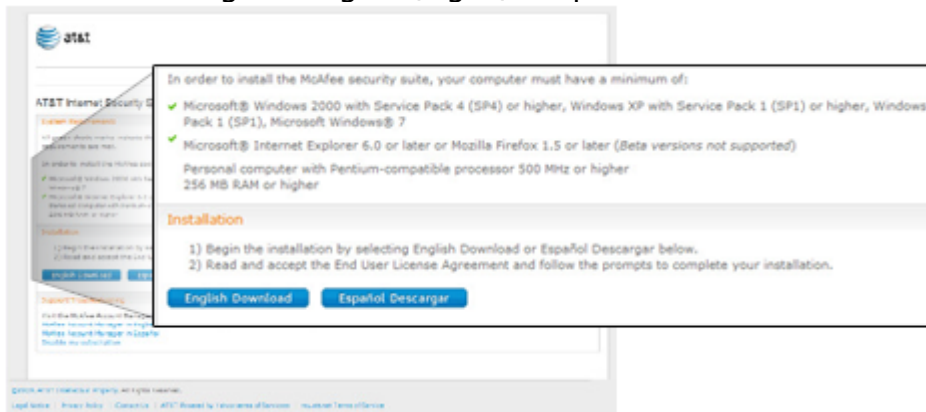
at&t

AT&T Internet Security S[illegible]

In order to install the McAfee security suite, your computer must have a minimum of:

Microsoft® Windows 2000 with Service Pack 4 (SP4) or higher, Windows XP with Service Pack 1 (SP1) or higher, Windows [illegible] Pack 1 (SP1), Microsoft Windows® 7

Microsoft® Internet Explorer 6.0 or later or Mozilla Firefox 1.5 or later (Beta versions not supported)

Personal computer with Pentium-compatible processor 500 MHz or higher
256 MB RAM or higher

Installation

1) Begin the installation by selecting English Download or Español Descargar below.
2) Read and accept the End User License Agreement and follow the prompts to complete your installation.

English Download Español Descargar

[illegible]

McAfee Account Manager in English
McAfee Account Manager in Español
Disable my subscription

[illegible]

Legal Notice | Privacy Policy | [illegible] | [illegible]